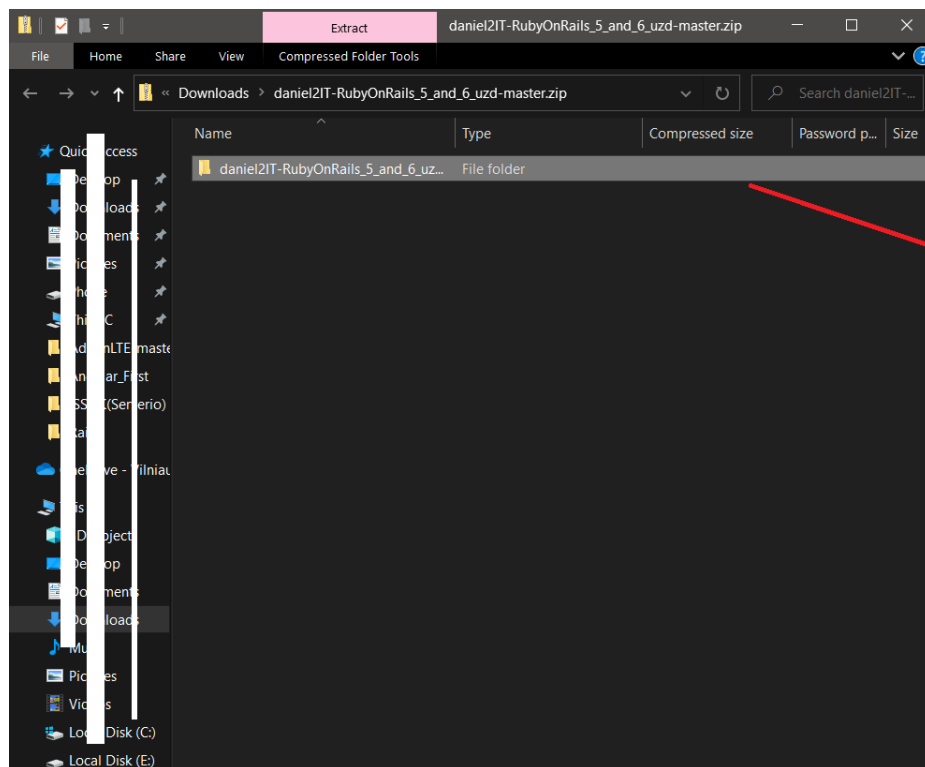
Extract
daniel2IT-RubyOnRails_5_and_6_uzd-master.zip
File
Home
Share
View
Compressed Folder Tools
« Downloads › daniel2IT-RubyOnRails_5_and_6_uzd-master.zip
Search daniel2IT-...
Quick access
De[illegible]op
Do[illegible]loads
Do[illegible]ments
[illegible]ures
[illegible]ho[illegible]e
Thi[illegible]C
Ad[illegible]nLTE master
An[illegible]ar_First
SS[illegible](Senerio)
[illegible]ai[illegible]
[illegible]e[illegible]ve - Vilniau
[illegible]is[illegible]
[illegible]D Object
De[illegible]op
Do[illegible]ments
Do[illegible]loads
Mu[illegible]
Pic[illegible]es
Vid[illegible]s
Loca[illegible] Disk (C:)
Local Disk (E:)
Name
Type
Compressed size
Password p...
Size
daniel2IT-RubyOnRails_5_and_6_uz...
File folder